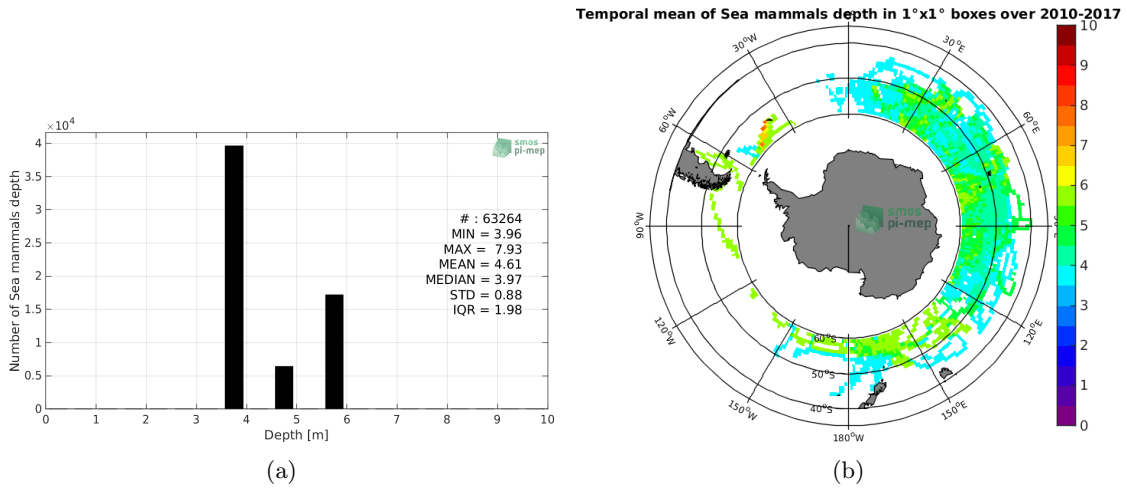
$\times10^4$

4

3.5

3

2.5

2

1.5

1

0.5

0

Number of Sea mammals depth

0 1 2 3 4 5 6 7 8 9 10

Depth [m]

smos pi-mep

# : 63264
MIN = 3.96
MAX = 7.93
MEAN = 4.61
MEDIAN = 3.97
STD = 0.88
IQR = 1.98

(a)

Temporal mean of Sea mammals depth in 1°x1° boxes over 2010-2017

30°W

30°E

60°W

60°E

90°W

120°W

120°E

150°W

150°E

180°W

60°S

50°S

40°S

smos pi-mep

10

9

8

7

6

5

4

3

2

1

0

(b)